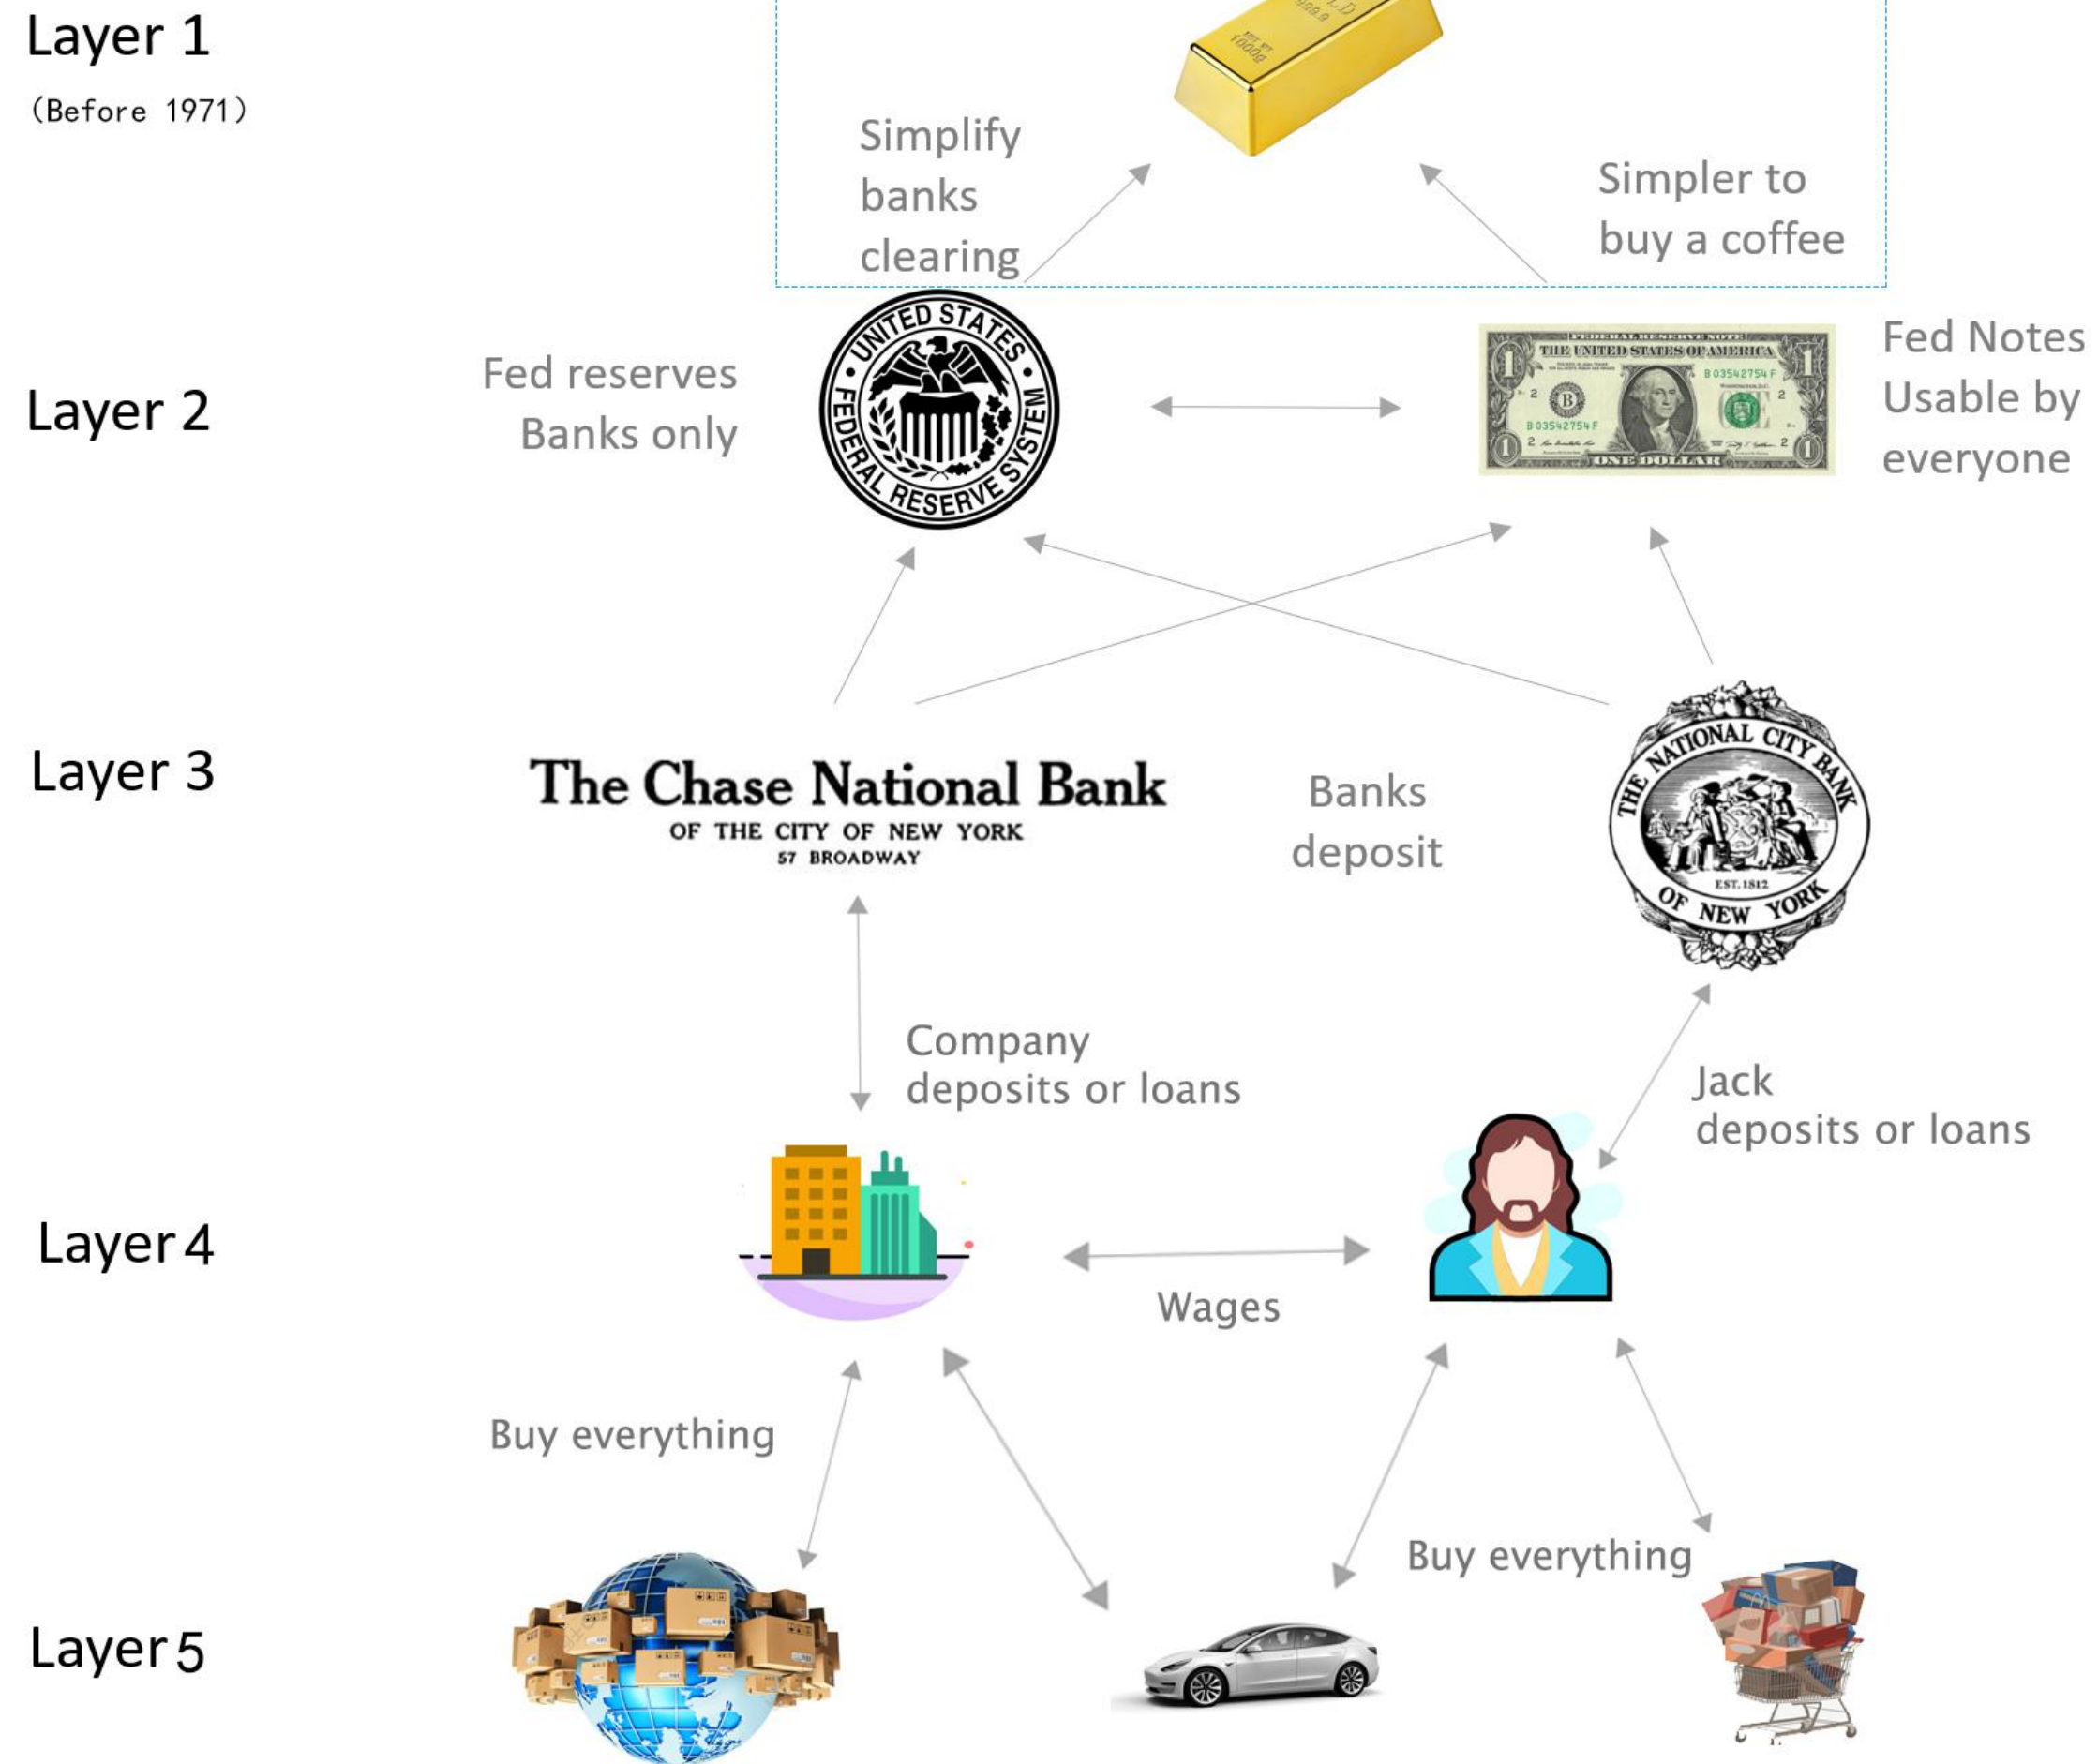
Layer 1
(Before 1971)

Simplify banks clearing

Simpler to buy a coffee

Layer 2

Fed reserves Banks only

UNITED STATES FEDERAL RESERVE SYSTEM

FEDERAL RESERVE NOTE
THE UNITED STATES OF AMERICA
B 03542754 F
ONE DOLLAR

Fed Notes Usable by everyone

Layer 3

The Chase National Bank
OF THE CITY OF NEW YORK
57 BROADWAY

Banks deposit

THE NATIONAL CITY BANK OF NEW YORK
EST. 1812

Company deposits or loans

Jack deposits or loans

Layer 4

Wages

Buy everything

Buy everything

Layer 5